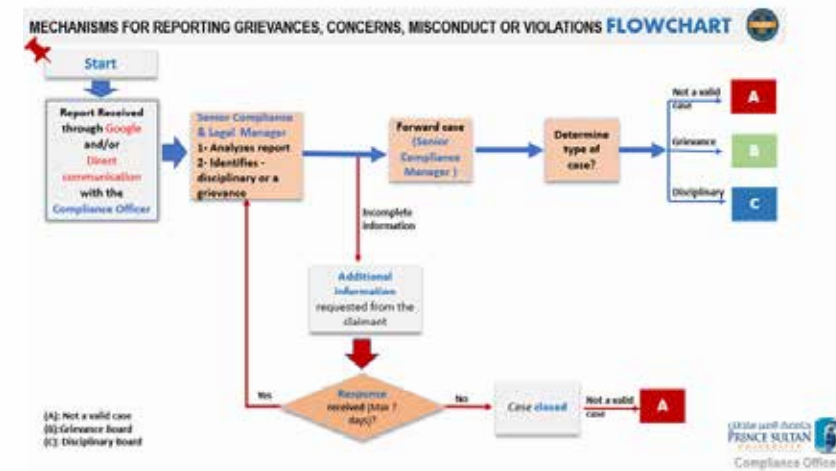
MECHANISMS FOR REPORTING GRIEVANCES, CONCERNS, MISCONDUCT OR VIOLATIONS FLOWCHART

Start

Report Received through Google and/or Direct communication with the Compliance Officer

Senior Compliance & Legal Manager
1- Analyzes report
2- Identifies - disciplinary or a grievance

Forward case (Senior Compliance Manager )

Determine type of case?

Not a valid case

A

Grievance

B

Disciplinary

C

Incomplete information

Additional information requested from the claimant

Yes

Response received (Max 7 days)?

No

Case closed

Not a valid case

A

(A): Not a valid case
(B):Grievance Board
(C): Disciplinary Board

جامعة الأمير سلطان
PRINCE SULTAN UNIVERSITY

Compliance Offic